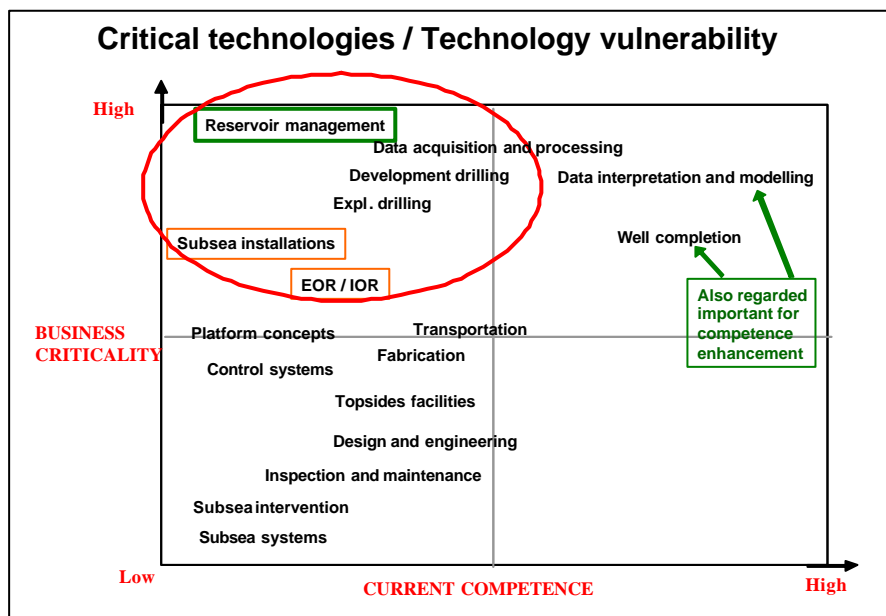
Critical technologies / Technology vulnerability

High

Reservoir management

Data acquisition and processing

Development drilling

Data interpretation and modelling

Expl. drilling

Subsea installations

Well completion

EOR / IOR

Also regarded important for competence enhancement

BUSINESS CRITICALITY

Platform concepts

Transportation

Fabrication

Control systems

Topsides facilities

Design and engineering

Inspection and maintenance

Subsea intervention

Subsea systems

Low

CURRENT COMPETENCE

High